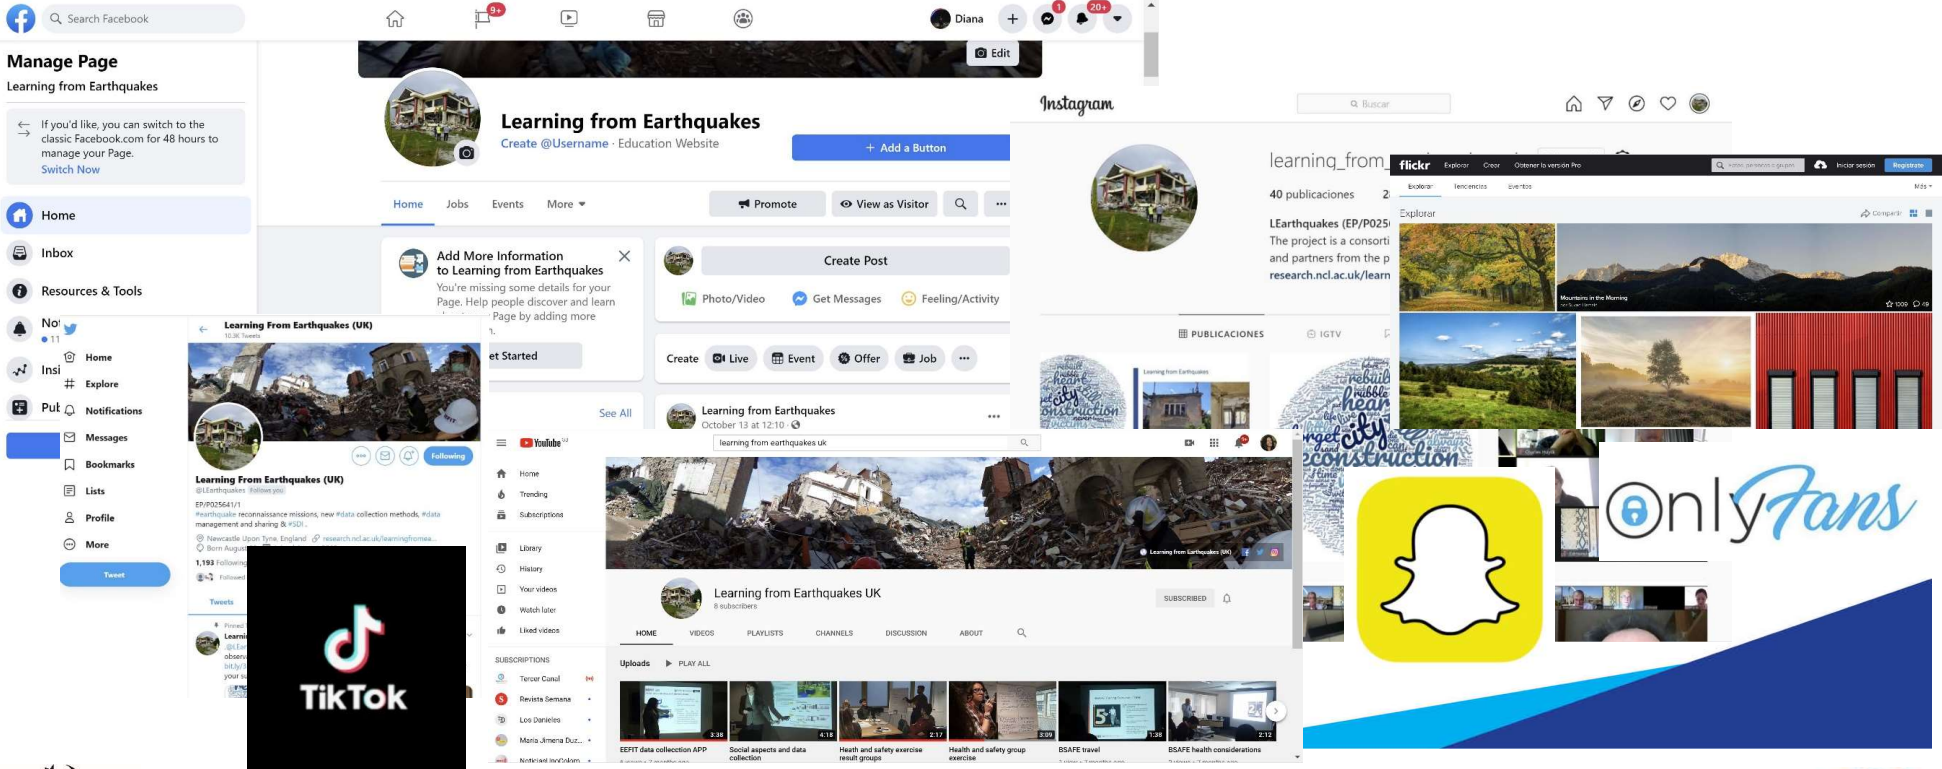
Search Facebook

9+

Diana

1

20+

Edit

Manage Page
Learning from Earthquakes

If you'd like, you can switch to the classic Facebook.com for 48 hours to manage your Page.
Switch Now

Home
Inbox
Resources & Tools
Not
Insi
Pub

Learning from Earthquakes
Create @Username · Education Website
+ Add a Button

Home Jobs Events More
Promote View as Visitor

Add More Information to Learning from Earthquakes
You're missing some details for your Page. Help people discover and learn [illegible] Page by adding more
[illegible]et Started

See All

Create Post
Photo/Video Get Messages Feeling/Activity
Create Live Event Offer Job

Learning from Earthquakes
October 13 at 12:10

Instagram
Buscar
learning_from_
40 publicaciones
LEarthquakes (EP/P025
The project is a consorti
and partners from the p
research.ncl.ac.uk/learn
PUBLICACIONES IGTV

flickr Explorar Crear Obtener la versión Pro Iniciar sesión Regístrate
Explorar Tendencias Eventos Más
Explorar Compartir
Mountains in the Morning

Learning From Earthquakes (UK)
10.3K Tweets
Home
Explore
Notifications
Messages
Bookmarks
Lists
Profile
More
Tweet
Following
Learning From Earthquakes (UK)
@LEarthquakes Follows you
EP/P025641/1
#earthquake reconnaissance missions, new #data collection methods, #data management and sharing & #SDI
Newcastle Upon Tyne, England research.ncl.ac.uk/learningfromea...
Born August
1,193 Following
Tweets

TikTok

YouTube
learning from earthquakes uk
Home
Trending
Subscriptions
Library
History
Your videos
Watch later
Liked videos
SUBSCRIPTIONS
Tercer Canal
Revista Semana
Los Danieles
Maria Jimena Duz...
Noticias UnoColom...
Learning from Earthquakes UK
Learning from Earthquakes UK
8 subscribers
SUBSCRIBED
HOME VIDEOS PLAYLISTS CHANNELS DISCUSSION ABOUT
Uploads PLAY ALL
EEFIT data collection APP 3:38
Social aspects and data collection 4:18
Health and safety exercise result groups 2:17
Health and safety group exercise 3:09
BSAFE travel 1:38
BSAFE health considerations 2:12

OnlyFans